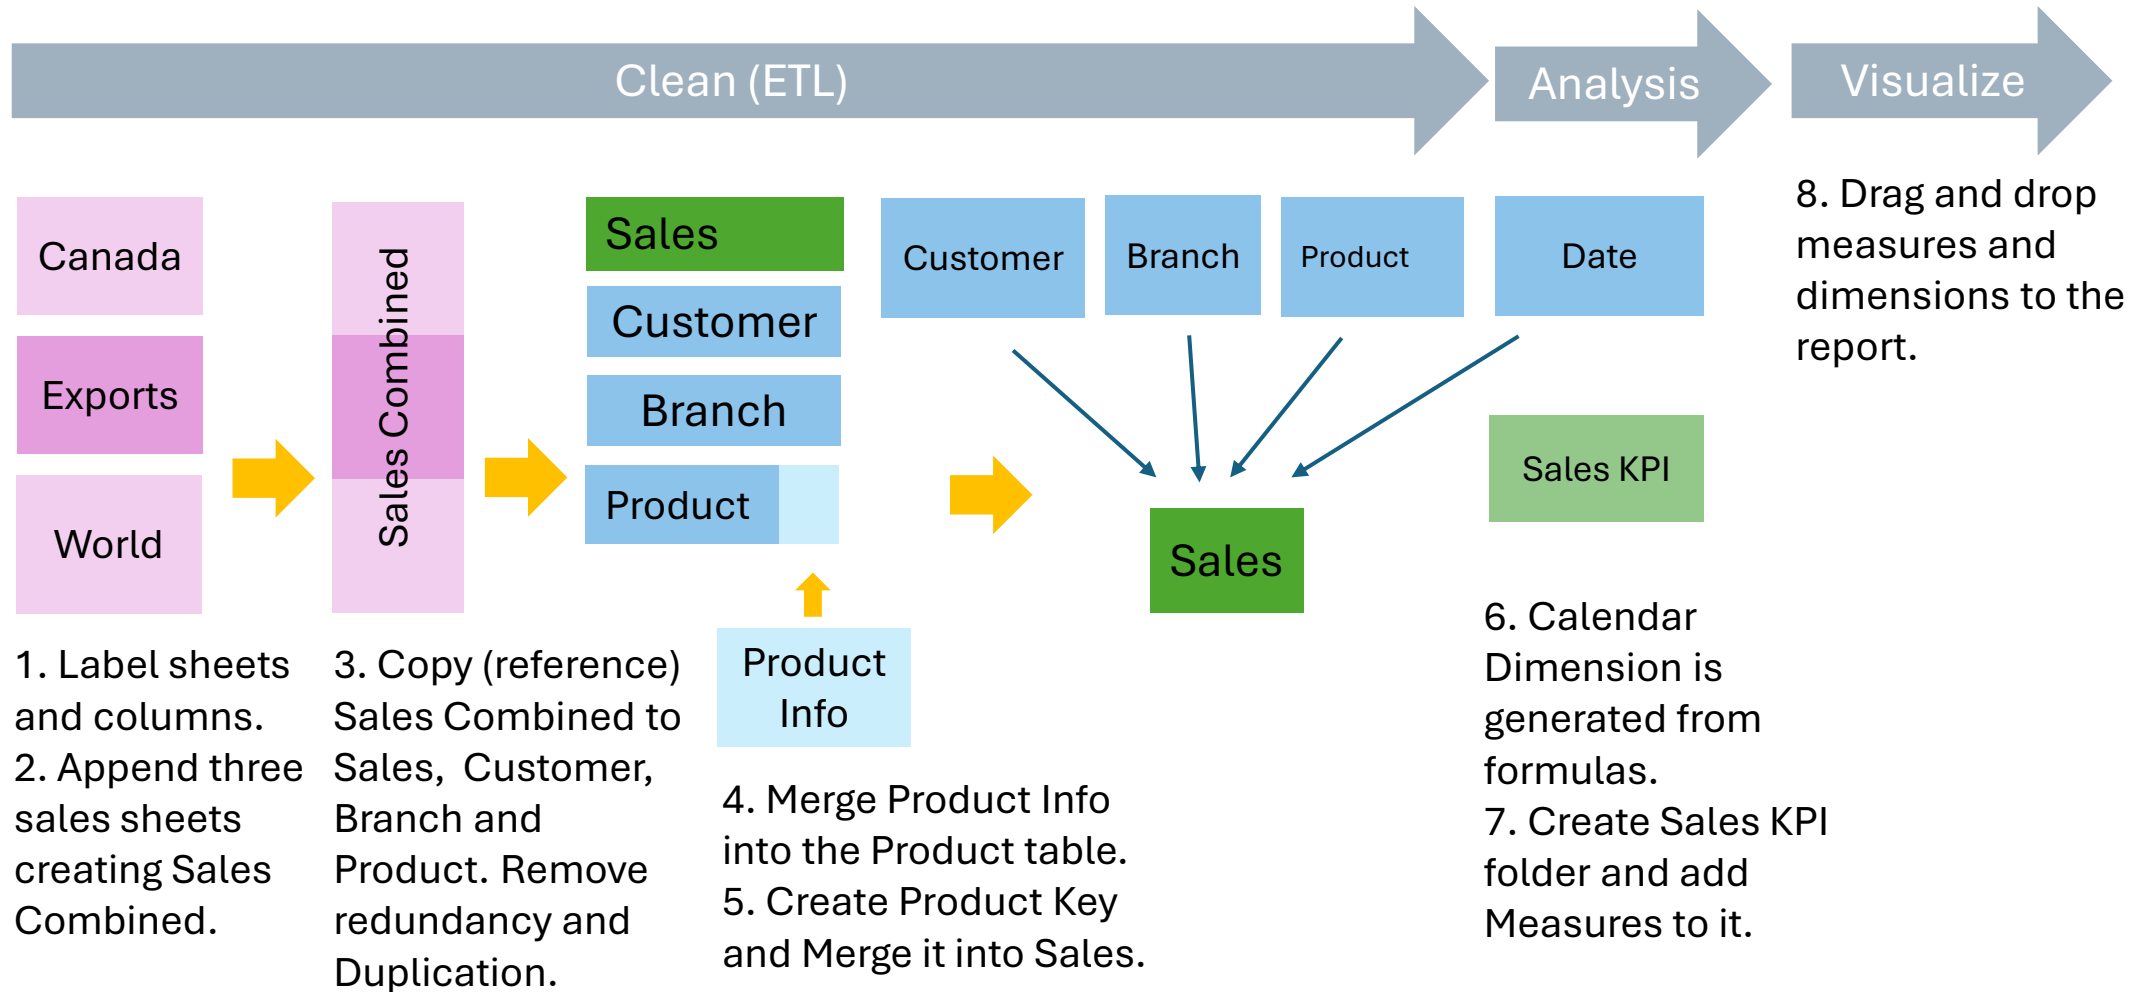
Clean (ETL)

Analysis

Visualize

Canada

Exports

World

Sales Combined

Sales

Customer

Branch

Product

Customer

Branch

Product

Date

8. Drag and drop measures and dimensions to the report.

Sales KPI

Sales

Product Info

1. Label sheets and columns.
2. Append three sales sheets creating Sales Combined.

3. Copy (reference) Sales Combined to Sales, Customer, Branch and Product. Remove redundancy and Duplication.

4. Merge Product Info into the Product table.
5. Create Product Key and Merge it into Sales.

6. Calendar Dimension is generated from formulas.
7. Create Sales KPI folder and add Measures to it.